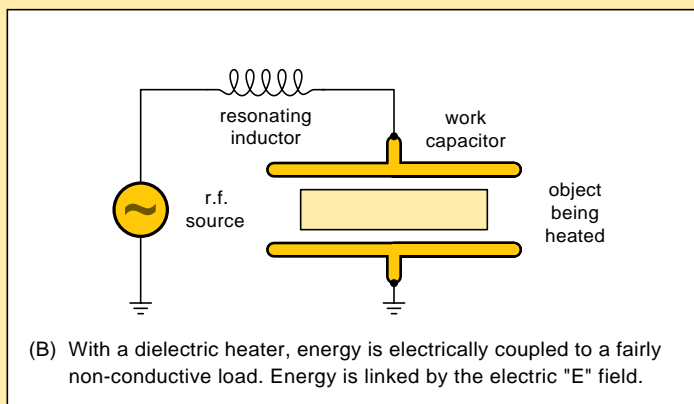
resonating inductor

work capacitor

r.f. source

object being heated

(B) With a dielectric heater, energy is electrically coupled to a fairly non-conductive load. Energy is linked by the electric "E" field.